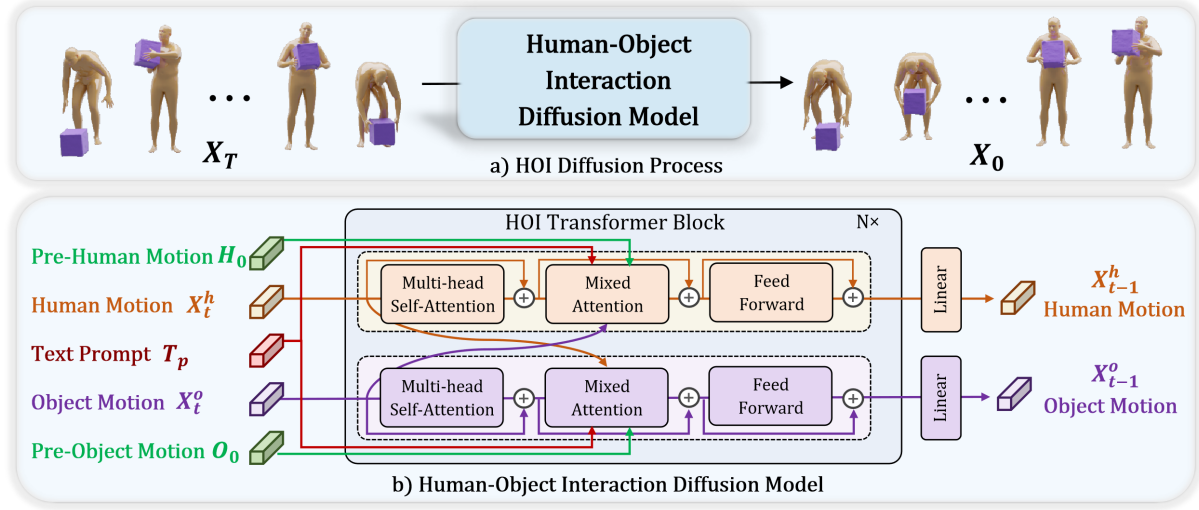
$X_T$

Human-Object Interaction Diffusion Model

$X_0$

a) HOI Diffusion Process

HOI Transformer Block

N×

Pre-Human Motion $H_0$

Human Motion $X_t^h$

Text Prompt $T_p$

Object Motion $X_t^o$

Pre-Object Motion $O_0$

Multi-head Self-Attention

Mixed Attention

Feed Forward

Linear

$X_{t-1}^h$ Human Motion

Multi-head Self-Attention

Mixed Attention

Feed Forward

Linear

$X_{t-1}^o$ Object Motion

b) Human-Object Interaction Diffusion Model